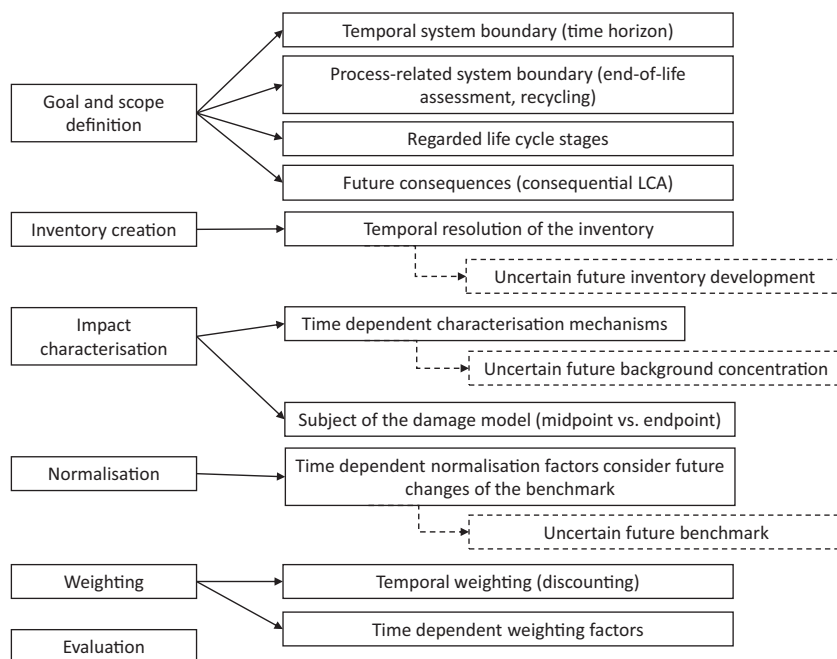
Goal and scope definition

Temporal system boundary (time horizon)

Process-related system boundary (end-of-life assessment, recycling)

Regarded life cycle stages

Future consequences (consequential LCA)

Inventory creation

Temporal resolution of the inventory

Uncertain future inventory development

Impact characterisation

Time dependent characterisation mechanisms

Uncertain future background concentration

Subject of the damage model (midpoint vs. endpoint)

Normalisation

Time dependent normalisation factors consider future changes of the benchmark

Uncertain future benchmark

Weighting

Temporal weighting (discounting)

Time dependent weighting factors

Evaluation